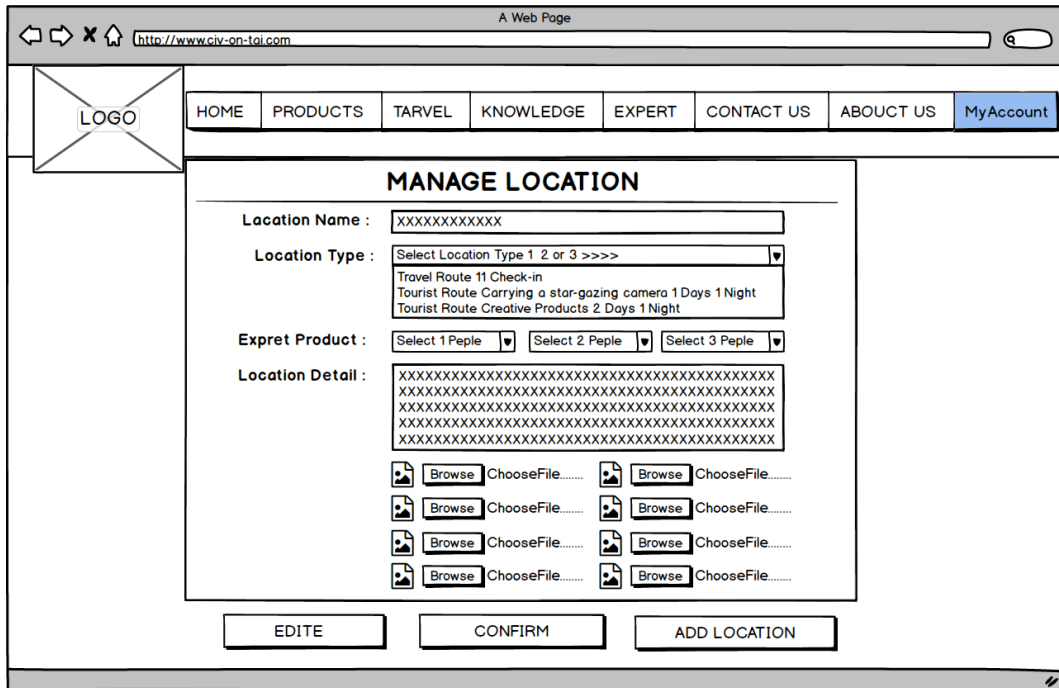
A Web Page

http://www.civ-on-tai.com

LOGO

HOME | PRODUCTS | TARVEL | KNOWLEDGE | EXPERT | CONTACT US | ABOCUT US | MyAccount

MANAGE LOCATION

Location Name : XXXXXXXXXXXX

Location Type : Select Location Type 1 2 or 3 >>>>

Travel Route 11 Check-in
Tourist Route Carrying a star-gazing camera 1 Days 1 Night
Tourist Route Creative Products 2 Days 1 Night

Expret Product : Select 1 Peple | Select 2 Peple | Select 3 Peple

Location Detail :
XXXXXXXXXXXXXXXXXXXXXXXXXXXXXXXXXXXXXXXXXX
XXXXXXXXXXXXXXXXXXXXXXXXXXXXXXXXXXXXXXXXXX
XXXXXXXXXXXXXXXXXXXXXXXXXXXXXXXXXXXXXXXXXX
XXXXXXXXXXXXXXXXXXXXXXXXXXXXXXXXXXXXXXXXXX
XXXXXXXXXXXXXXXXXXXXXXXXXXXXXXXXXXXXXXXXXX

Browse ChooseFile........ Browse ChooseFile........
Browse ChooseFile........ Browse ChooseFile........
Browse ChooseFile........ Browse ChooseFile........
Browse ChooseFile........ Browse ChooseFile........

EDITE | CONFIRM | ADD LOCATION